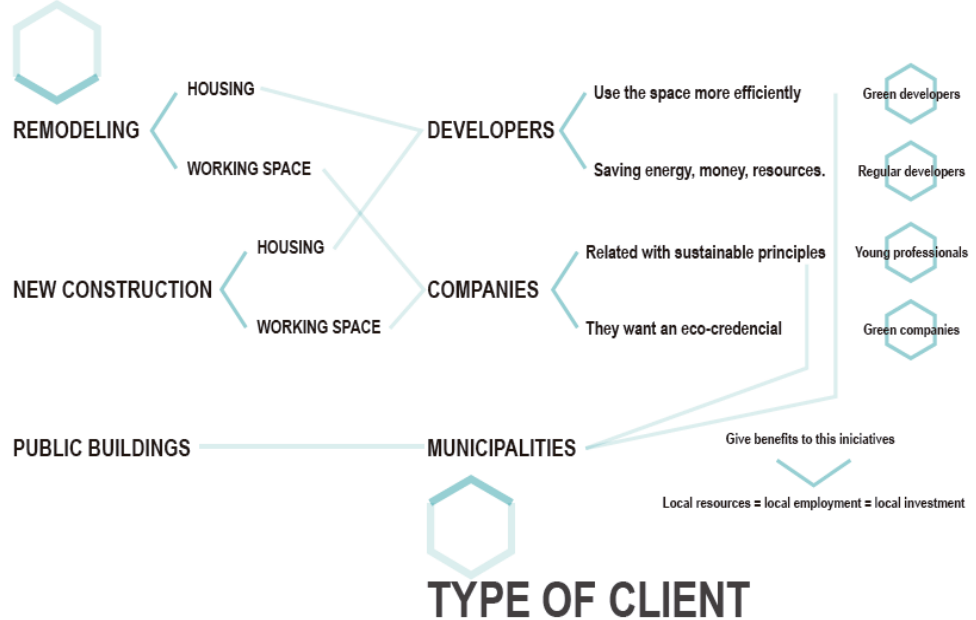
REMODELING

HOUSING

WORKING SPACE

NEW CONSTRUCTION

HOUSING

WORKING SPACE

PUBLIC BUILDINGS

DEVELOPERS

Use the space more efficiently

Saving energy, money, resources.

COMPANIES

Related with sustainable principles

They want an eco-credencial

MUNICIPALITIES

Give benefits to this iniciatives

Local resources = local employment = local investment

Green developers

Regular developers

Young professionals

Green companies

TYPE OF CLIENT